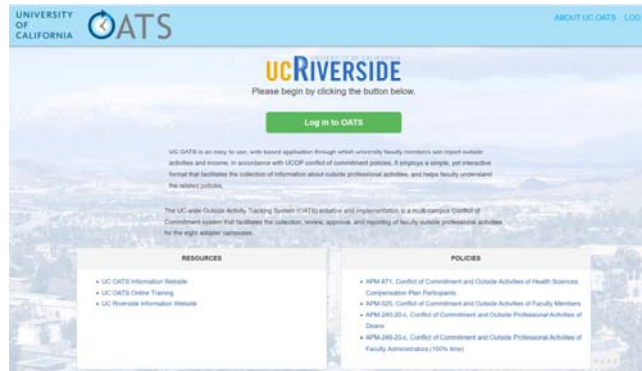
UNIVERSITY OF CALIFORNIA OATS

ABOUT UC OATS LOG

UNIVERSITY OF CALIFORNIA

UCRIVERSIDE

Please begin by clicking the button below.

Log in to OATS

UC OATS is an easy to use, web based application through which university faculty members can report outside activities and income, in accordance with UCOP conflict of commitment policies. It employs a simple, yet interactive format that facilitates the collection of information about outside professional activities, and helps faculty understand the related policies.

The UC-wide Outside Activity Tracking System (OATS) initiative and implementation is a multi-campus Conflict of Commitment system that facilitates the collection, review, approval, and reporting of faculty outside professional activities for the eight adopter campuses.

RESOURCES

• UC OATS Information Website
• UC OATS Online Training
• UC Riverside Information Website

POLICIES

• APM-671, Conflict of Commitment and Outside Activities of Health Sciences Compensation Plan Participants
• APM-025, Conflict of Commitment and Outside Activities of Faculty Members
• APM-240-20-c, Conflict of Commitment and Outside Professional Activities of Deans
• APM-246-20-c, Conflict of Commitment and Outside Professional Activities of Faculty Administrators (100% time)